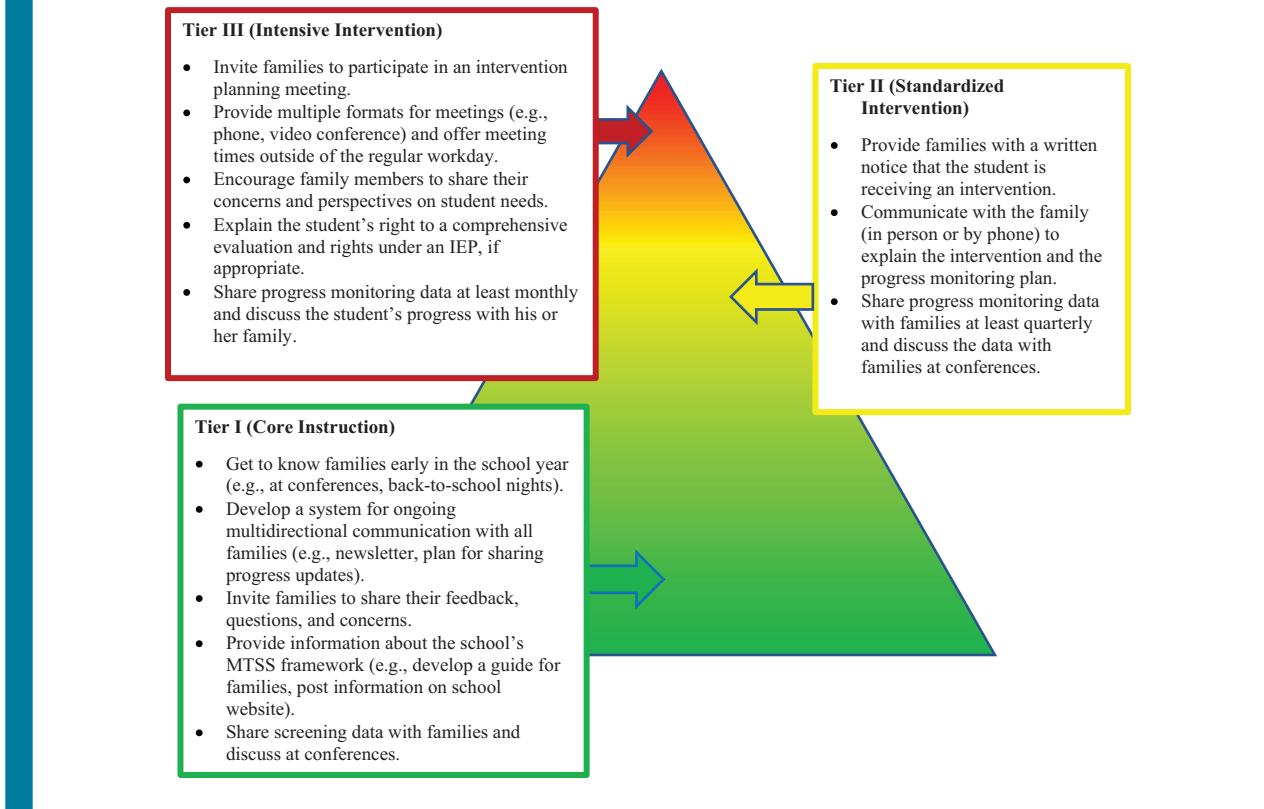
Tier III (Intensive Intervention)

- Invite families to participate in an intervention planning meeting.
- Provide multiple formats for meetings (e.g., phone, video conference) and offer meeting times outside of the regular workday.
- Encourage family members to share their concerns and perspectives on student needs.
- Explain the student's right to a comprehensive evaluation and rights under an IEP, if appropriate.
- Share progress monitoring data at least monthly and discuss the student's progress with his or her family.

Tier II (Standardized Intervention)

- Provide families with a written notice that the student is receiving an intervention.
- Communicate with the family (in person or by phone) to explain the intervention and the progress monitoring plan.
- Share progress monitoring data with families at least quarterly and discuss the data with families at conferences.

Tier I (Core Instruction)

- Get to know families early in the school year (e.g., at conferences, back-to-school nights).
- Develop a system for ongoing multidirectional communication with all families (e.g., newsletter, plan for sharing progress updates).
- Invite families to share their feedback, questions, and concerns.
- Provide information about the school's MTSS framework (e.g., develop a guide for families, post information on school website).
- Share screening data with families and discuss at conferences.